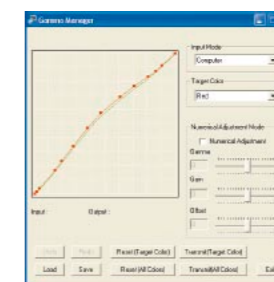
Gamma Manager

Input Mode
Computer

Target Color
Red

Numerical Adjustment Mode
Numerical Adjustment
Gamma
Gain
Offset

Input: Output:

Undo Redo Reset (Target Color) Transmit (Target Color)
Load Save Reset (All Colors) Transmit (All Colors) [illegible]